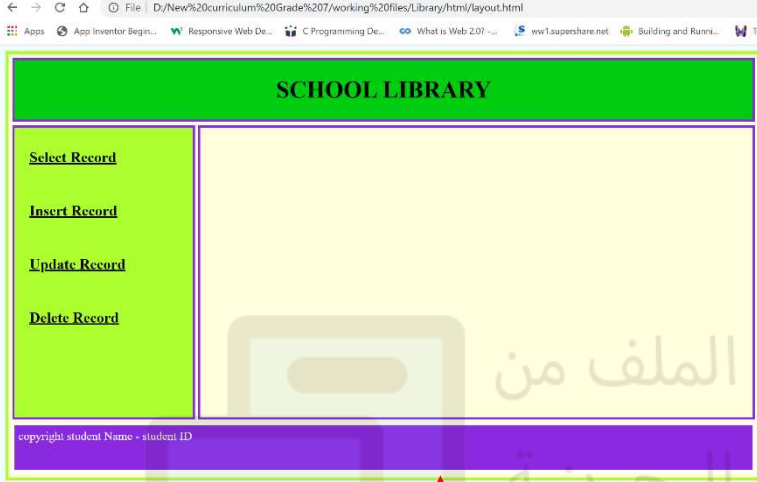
File | D:/New%20curriculum%20Grade%207/working%20files/Library/html/layout.html

Apps | App Inventor Begin... | Responsive Web De... | C Programming De... | What is Web 2.0? -... | ww1.supershare.net | Building and Runni...

SCHOOL LIBRARY

Select Record

Insert Record

Update Record

Delete Record

الملف من

copyright student Name - student ID